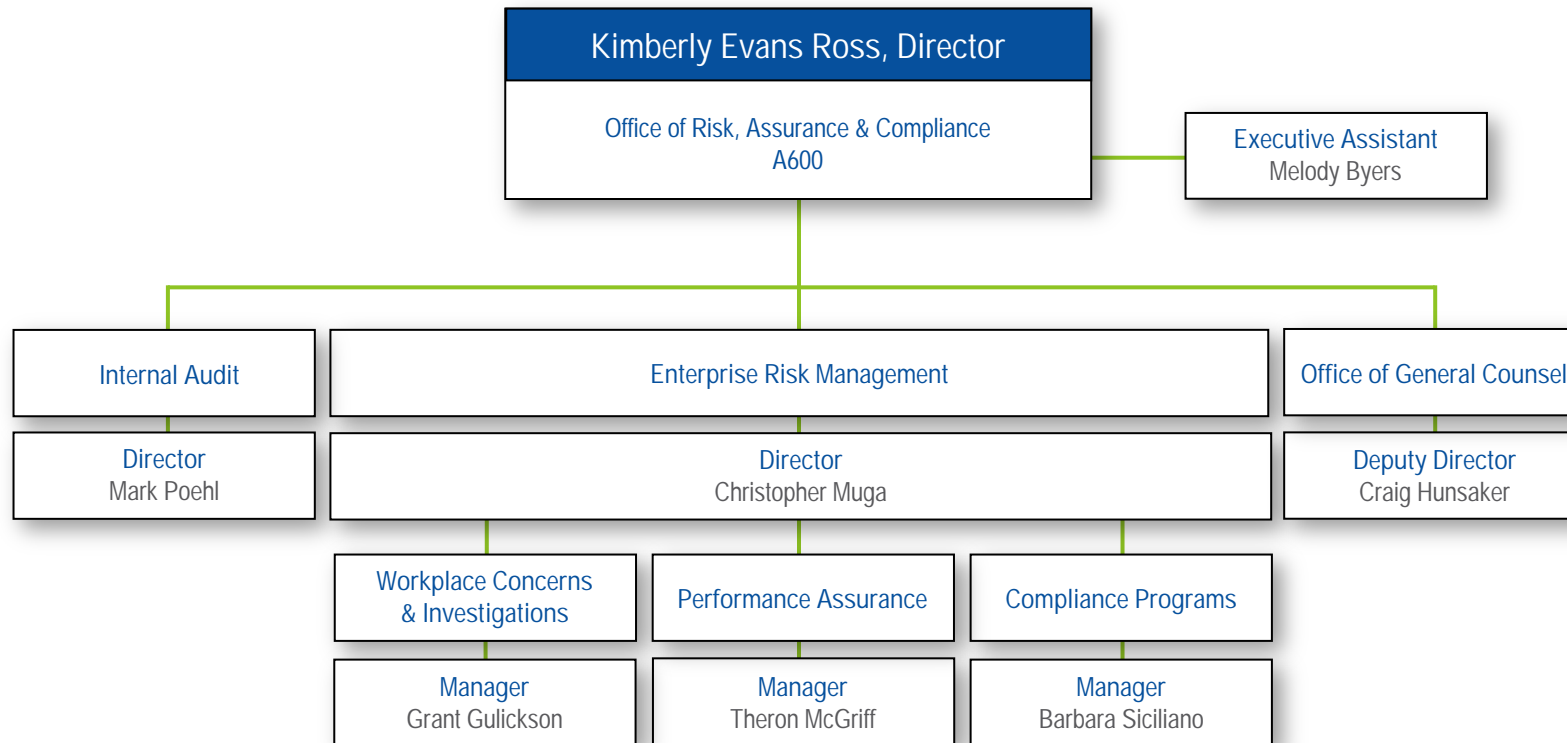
Kimberly Evans Ross, Director

Office of Risk, Assurance & Compliance
A600

Executive Assistant
Melody Byers

Internal Audit

Director
Mark Poehl

Enterprise Risk Management

Director
Christopher Muga

Office of General Counsel

Deputy Director
Craig Hunsaker

Workplace Concerns & Investigations

Manager
Grant Gulickson

Performance Assurance

Manager
Theron McGriff

Compliance Programs

Manager
Barbara Siciliano